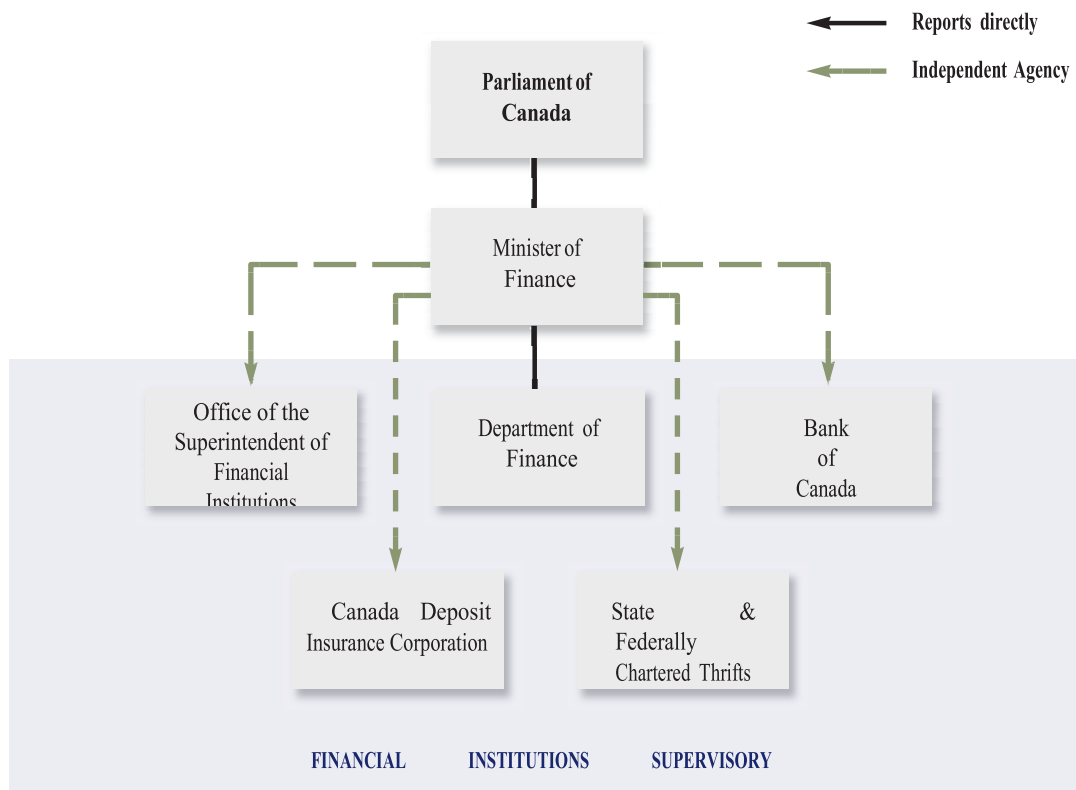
Reports directly

Independent Agency

Parliament of Canada

Minister of Finance

Office of the Superintendent of Financial Institutions

Department of Finance

Bank of Canada

Canada Deposit Insurance Corporation

State & Federally Chartered Thrifts

FINANCIAL INSTITUTIONS SUPERVISORY